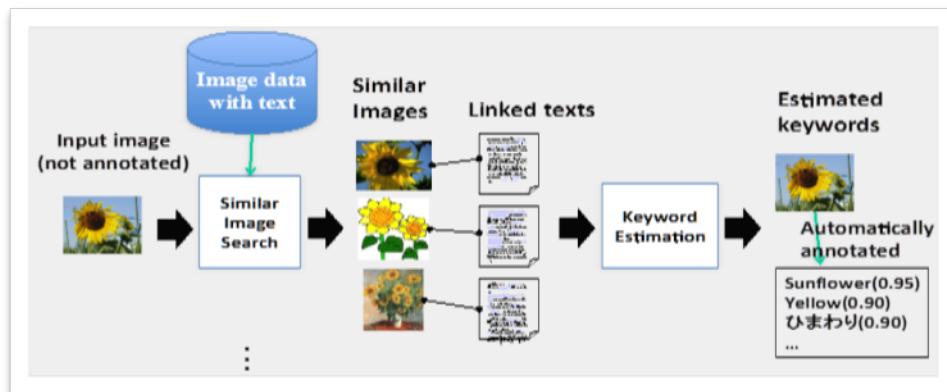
Image data with text

Input image (not annotated)

Similar Image Search

Similar Images

Linked texts

Keyword Estimation

Estimated keywords

Automatically annotated

Sunflower(0.95)
Yellow(0.90)
ひまわり(0.90)
...